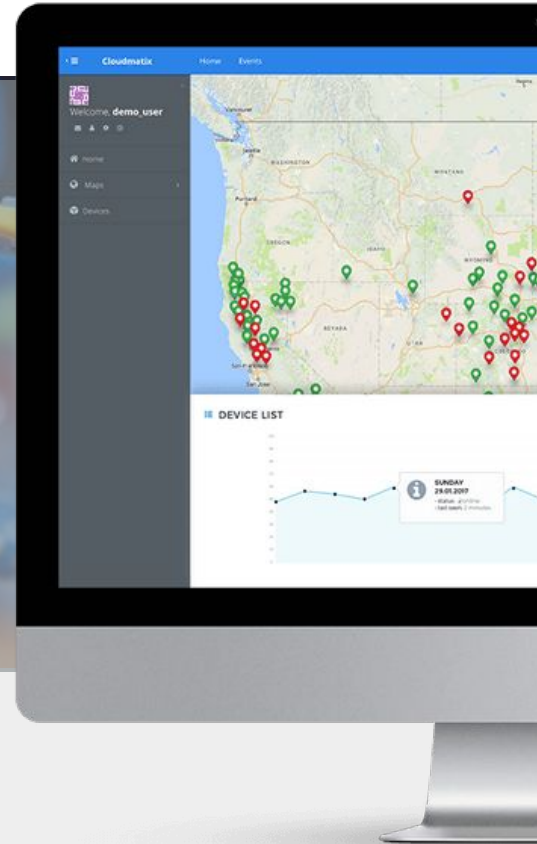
Cloudmatix
Home Events
Welcome, demo_user
Home
Maps
Devices
Regina
Vancouver
Seattle
WASHINGTON
Portland
MONTANA
OREGON
IDAHO
WYOMING
NEVADA
UTAH
San Francisco
San Jose
DEVICE LIST
SUNDAY
29.01.2017
- status: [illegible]
- last seen: 2 minutes